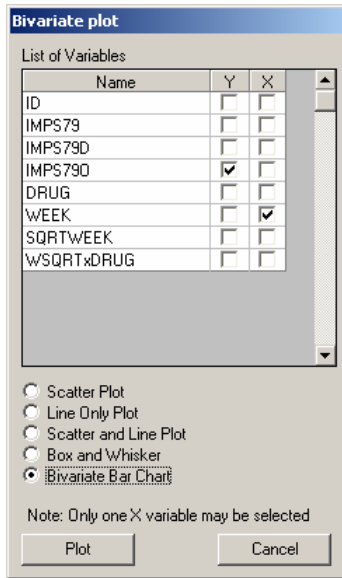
Bivariate plot

List of Variables

| Name | Y | X |
|---|---|---|
| ID | | |
| IMPS79 | | |
| IMPS79D | | |
| IMPS79O | ✓ | |
| DRUG | | |
| WEEK | | ✓ |
| SQRTWEEK | | |
| WSQRTxDRUG | | |

Scatter Plot
Line Only Plot
Scatter and Line Plot
Box and Whisker
Bivariate Bar Chart

Note: Only one X variable may be selected

Plot
Cancel